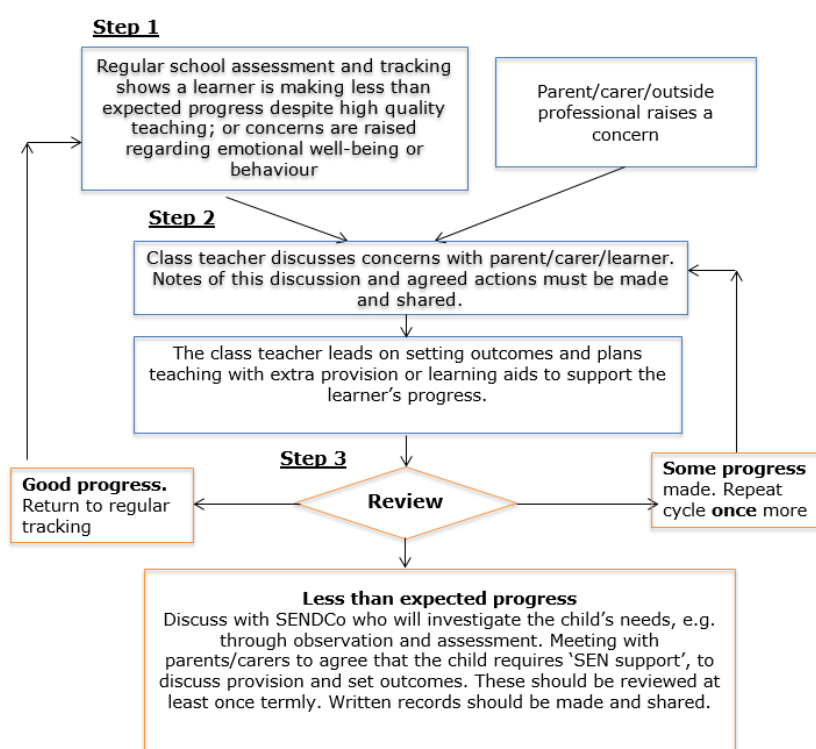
Step 1

Regular school assessment and tracking shows a learner is making less than expected progress despite high quality teaching; or concerns are raised regarding emotional well-being or behaviour

Parent/carer/outside professional raises a concern

Step 2

Class teacher discusses concerns with parent/carer/learner. Notes of this discussion and agreed actions must be made and shared.

The class teacher leads on setting outcomes and plans teaching with extra provision or learning aids to support the learner's progress.

Step 3

Good progress. Return to regular tracking

Review

Some progress made. Repeat cycle once more

Less than expected progress
Discuss with SENDCo who will investigate the child's needs, e.g. through observation and assessment. Meeting with parents/carers to agree that the child requires 'SEN support', to discuss provision and set outcomes. These should be reviewed at least once termly. Written records should be made and shared.